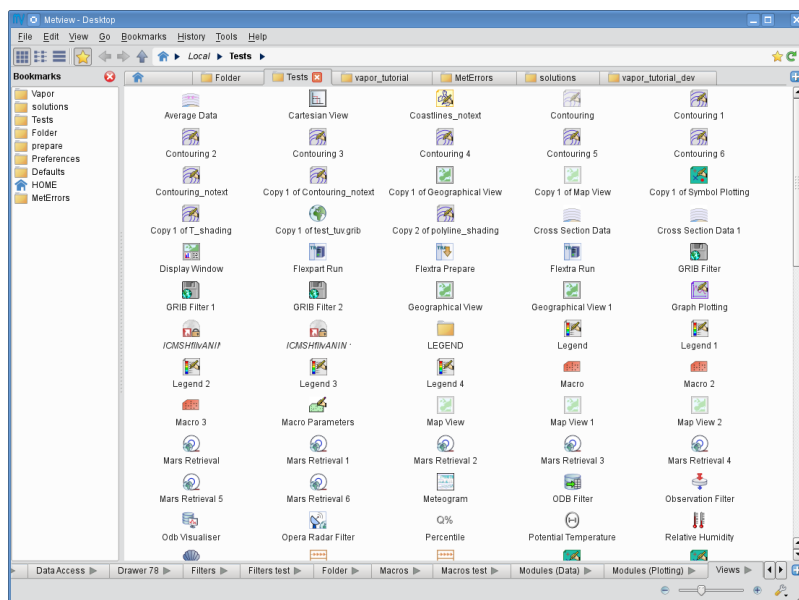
Metview - Desktop

File Edit View Go Bookmarks History Tools Help

Local ▸ Tests ▸

Bookmarks

Vapor
solutions
Tests
Folder
prepare
Preferences
Defaults
HOME
MetErrors

Folder | Tests | vapor_tutorial | MetErrors | solutions | vapor_tutorial_dev

Average Data
Cartesian View
Coastlines_notext
Contouring
Contouring 1
Contouring 2
Contouring 3
Contouring 4
Contouring 5
Contouring 6
Contouring_notext
Copy 1 of Contouring_notext
Copy 1 of Geographical View
Copy 1 of Map View
Copy 1 of Symbol Plotting
Copy 1 of T_shading
Copy 1 of test_tuv.grib
Copy 2 of polyline_shading
Cross Section Data
Cross Section Data 1
Display Window
Flexpart Run
Flextra Prepare
Flextra Run
GRIB Filter
GRIB Filter 1
GRIB Filter 2
Geographical View
Geographical View 1
Graph Plotting
ICMSHflivANII
ICMSHflivANIN
LEGEND
Legend
Legend 1
Legend 2
Legend 3
Legend 4
Macro
Macro 2
Macro 3
Macro Parameters
Map View
Map View 1
Map View 2
Mars Retrieval
Mars Retrieval 1
Mars Retrieval 2
Mars Retrieval 3
Mars Retrieval 4
Mars Retrieval 5
Mars Retrieval 6
Meteogram
ODB Filter
Observation Filter
Odb Visualiser
Opera Radar Filter
Q%
Percentile
Potential Temperature
Relative Humidity

Data Access ▶ | Drawer 78 ▶ | Filters ▶ | Filters test ▶ | Folder ▶ | Macros ▶ | Macros test ▶ | Modules (Data) ▶ | Modules (Plotting) ▶ | Views ▶